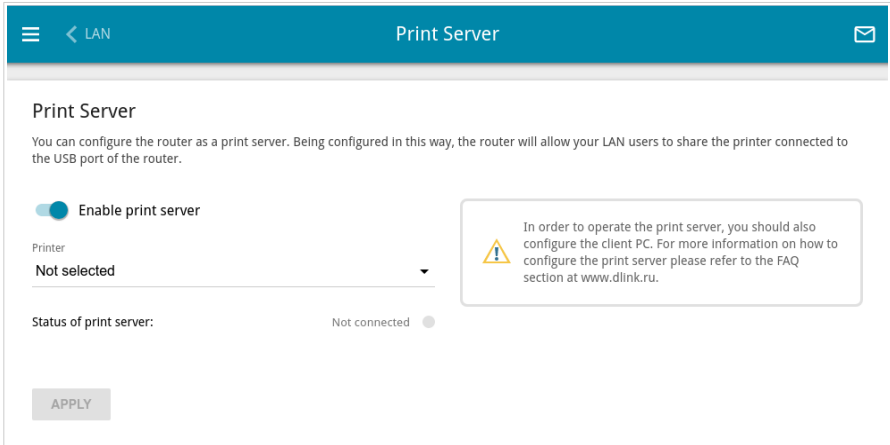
LAN

Print Server

Print Server

You can configure the router as a print server. Being configured in this way, the router will allow your LAN users to share the printer connected to the USB port of the router.

Enable print server

Printer
Not selected

Status of print server: Not connected

In order to operate the print server, you should also configure the client PC. For more information on how to configure the print server please refer to the FAQ section at www.dlink.ru.

APPLY